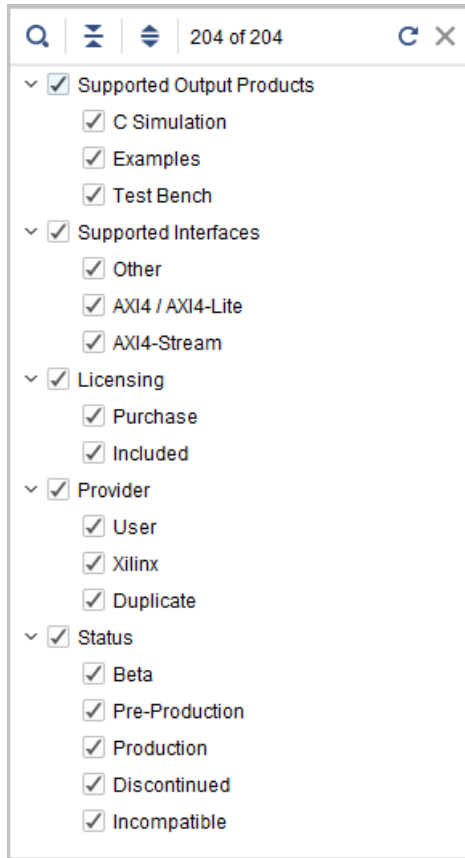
204 of 204

Supported Output Products
C Simulation
Examples
Test Bench
Supported Interfaces
Other
AXI4 / AXI4-Lite
AXI4-Stream
Licensing
Purchase
Included
Provider
User
Xilinx
Duplicate
Status
Beta
Pre-Production
Production
Discontinued
Incompatible